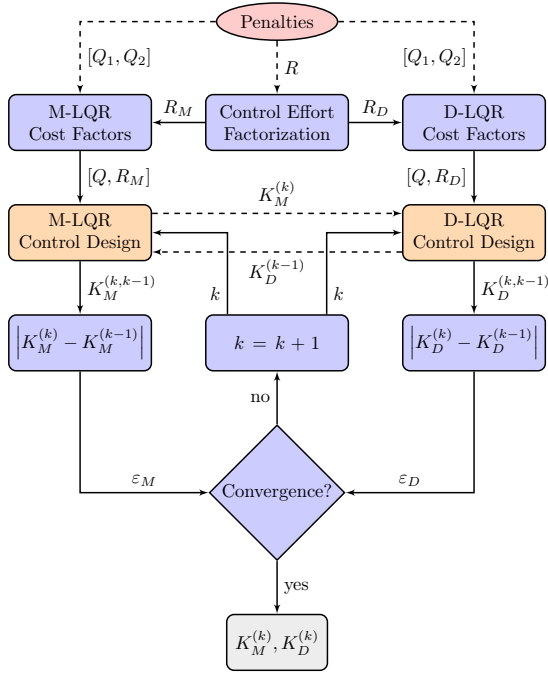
Penalties

$[Q_1, Q_2]$

$R$

$[Q_1, Q_2]$

M-LQR Cost Factors

$R_M$

Control Effort Factorization

$R_D$

D-LQR Cost Factors

$[Q, R_M]$

$K_M^{(k)}$

$[Q, R_D]$

M-LQR Control Design

D-LQR Control Design

$K_D^{(k-1)}$

$K_M^{(k,k-1)}$

$k$

$k$

$K_D^{(k,k-1)}$

$\left|K_M^{(k)} - K_M^{(k-1)}\right|$

$k = k+1$

$\left|K_D^{(k)} - K_D^{(k-1)}\right|$

no

$\varepsilon_M$

Convergence?

$\varepsilon_D$

yes

$K_M^{(k)}, K_D^{(k)}$